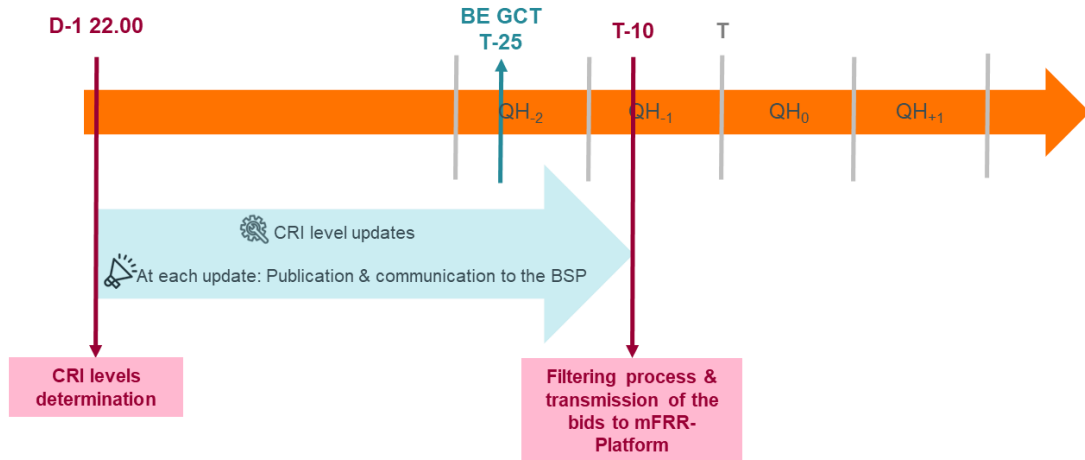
D-1 22.00

BE GCT T-25

T-10

T

$QH_{-2}$

$QH_{-1}$

$QH_{0}$

$QH_{+1}$

CRI level updates

At each update: Publication & communication to the BSP

CRI levels determination

Filtering process & transmission of the bids to mFRR-Platform